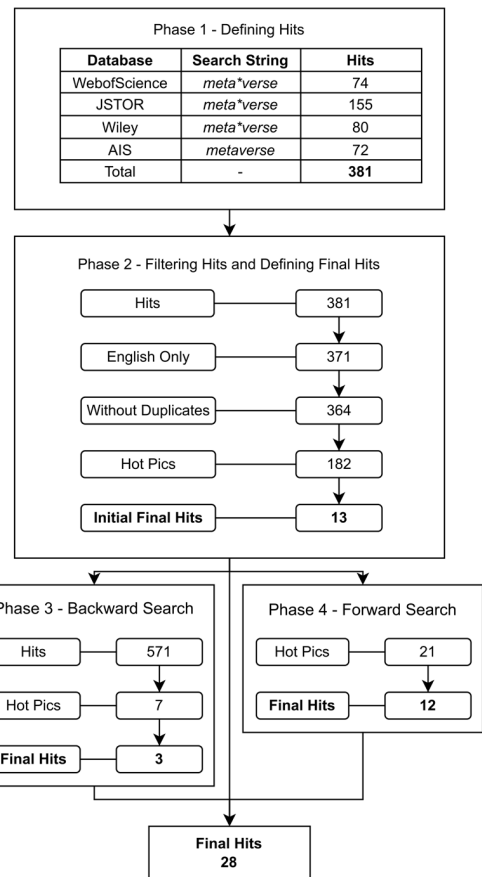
Phase 1 - Defining Hits

| Database | Search String | Hits |
|---|---|---|
| WebofScience | *meta\*verse* | 74 |
| JSTOR | *meta\*verse* | 155 |
| Wiley | *meta\*verse* | 80 |
| AIS | *metaverse* | 72 |
| Total | - | **381** |

Phase 2 - Filtering Hits and Defining Final Hits

Hits 381

English Only 371

Without Duplicates 364

Hot Pics 182

**Initial Final Hits** **13**

Phase 3 - Backward Search

Hits 571

Hot Pics 7

**Final Hits** **3**

Phase 4 - Forward Search

Hot Pics 21

**Final Hits** **12**

**Final Hits**
**28**